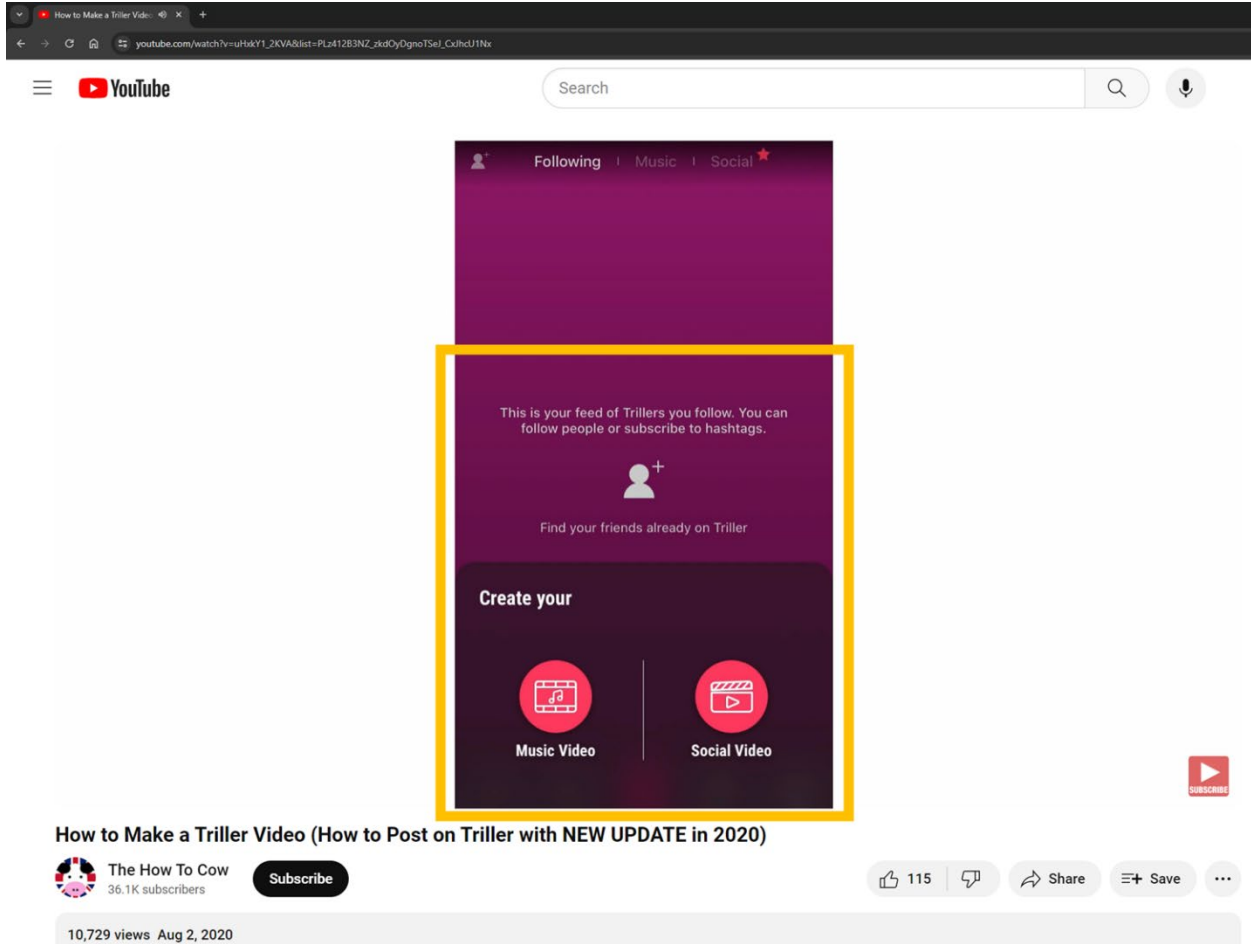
How to Make a Triller Video
youtube.com/watch?v=uHxkY1_2KVA&list=PLz412B3NZ_zkdOyDgnoTSeJ_CxJhcU1Nx

YouTube

Search

Following | Music | Social

This is your feed of Trillers you follow. You can follow people or subscribe to hashtags.

Find your friends already on Triller

Create your

Music Video

Social Video

SUBSCRIBE

How to Make a Triller Video (How to Post on Triller with NEW UPDATE in 2020)

The How To Cow
36.1K subscribers

Subscribe

115

Share

Save

10,729 views Aug 2, 2020